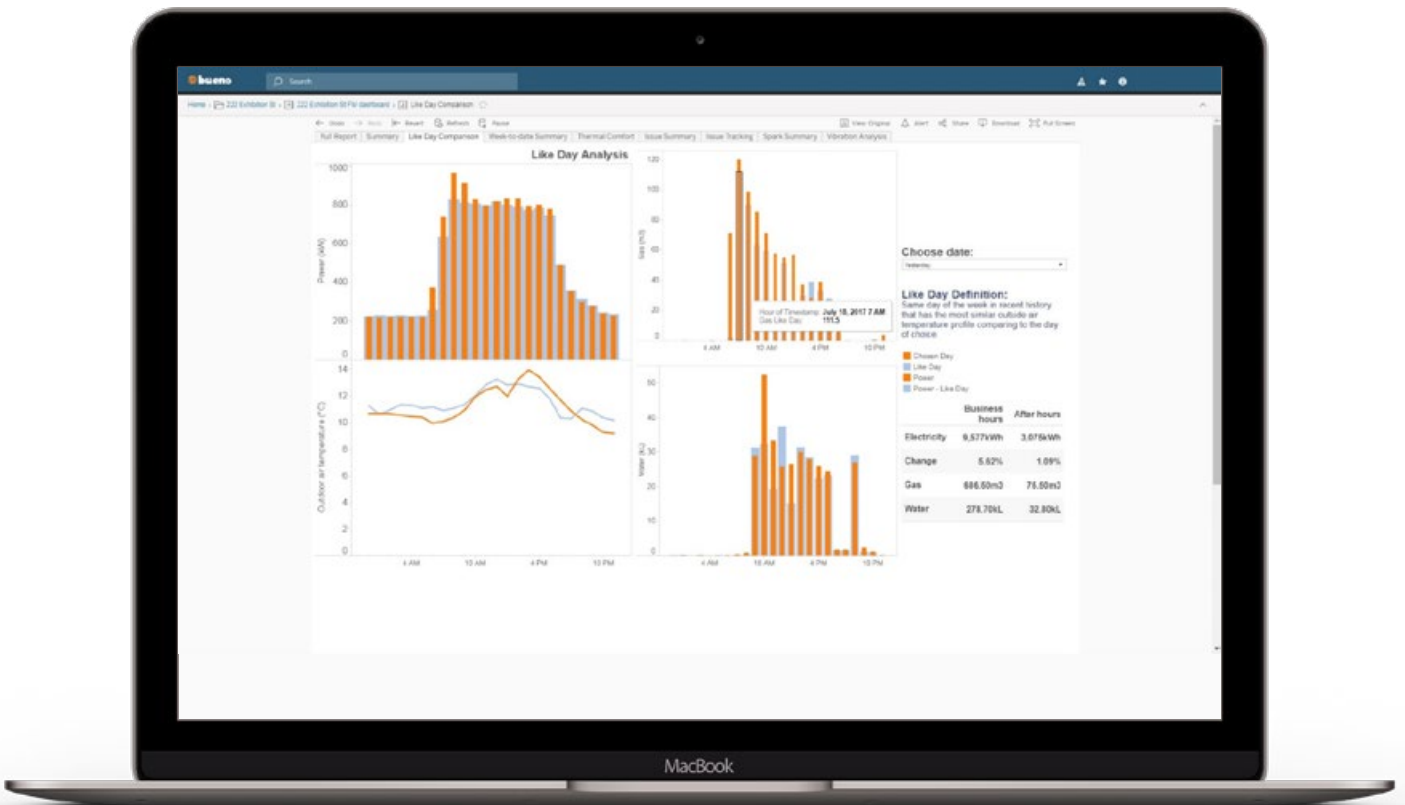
bueno

Search

Home › 222 Exhibition St › 222 Exhibition St FM dashboard › Like Day Comparison

Undo Redo Revert Refresh Pause

View Original Alert Share Download Full Screen

Full Report | Summary | Like Day Comparison | Week-to-date Summary | Thermal Comfort | Issue Summary | Issue Tracking | Spark Summary | Vibration Analysis

Like Day Analysis

1000
800
600
400
200
0
Power (kW)

14
12
10
8
6
4
2
0
Outdoor air temperature (°C)

4 AM 10 AM 4 PM 10 PM

120
100
80
60
40
20
0
Gas (m3)

Hour of Timestamp: July 18, 2017 7 AM
Gas Like Day: 111.5

4 AM 10 AM 4 PM 10 PM

50
40
30
20
10
0
Water (kL)

4 AM 10 AM 4 PM 10 PM

Choose date:
Yesterday

Like Day Definition:
Same day of the week in recent history that has the most similar outside air temperature profile comparing to the day of choice.

Chosen Day
Like Day
Power
Power - Like Day

| | Business hours | After hours |
|---|---|---|
| Electricity | 9,577kWh | 3,075kWh |
| Change | 5.62% | 1.09% |
| Gas | 686.50m3 | 76.50m3 |
| Water | 278.70kL | 32.80kL |

MacBook